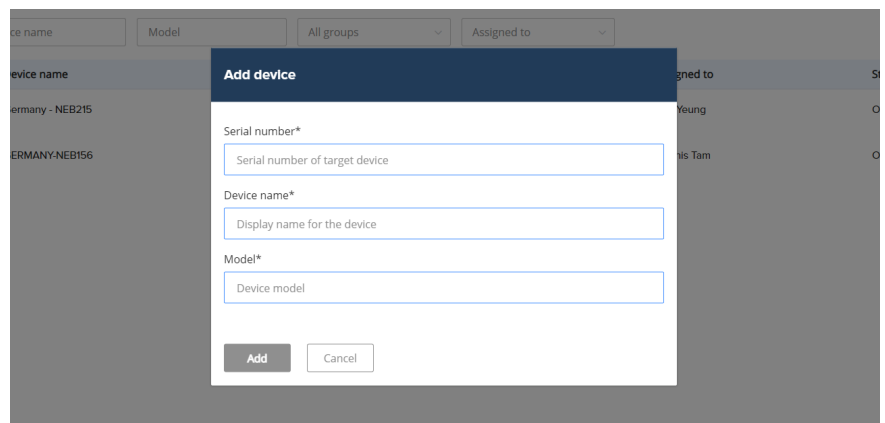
ce name
Model
All groups
Assigned to

evice name
gned to
St

ermany - NEB215
Yeung
O

ERMANY-NEB156
nis Tam
O

Add device

Serial number*
Serial number of target device

Device name*
Display name for the device

Model*
Device model

Add
Cancel